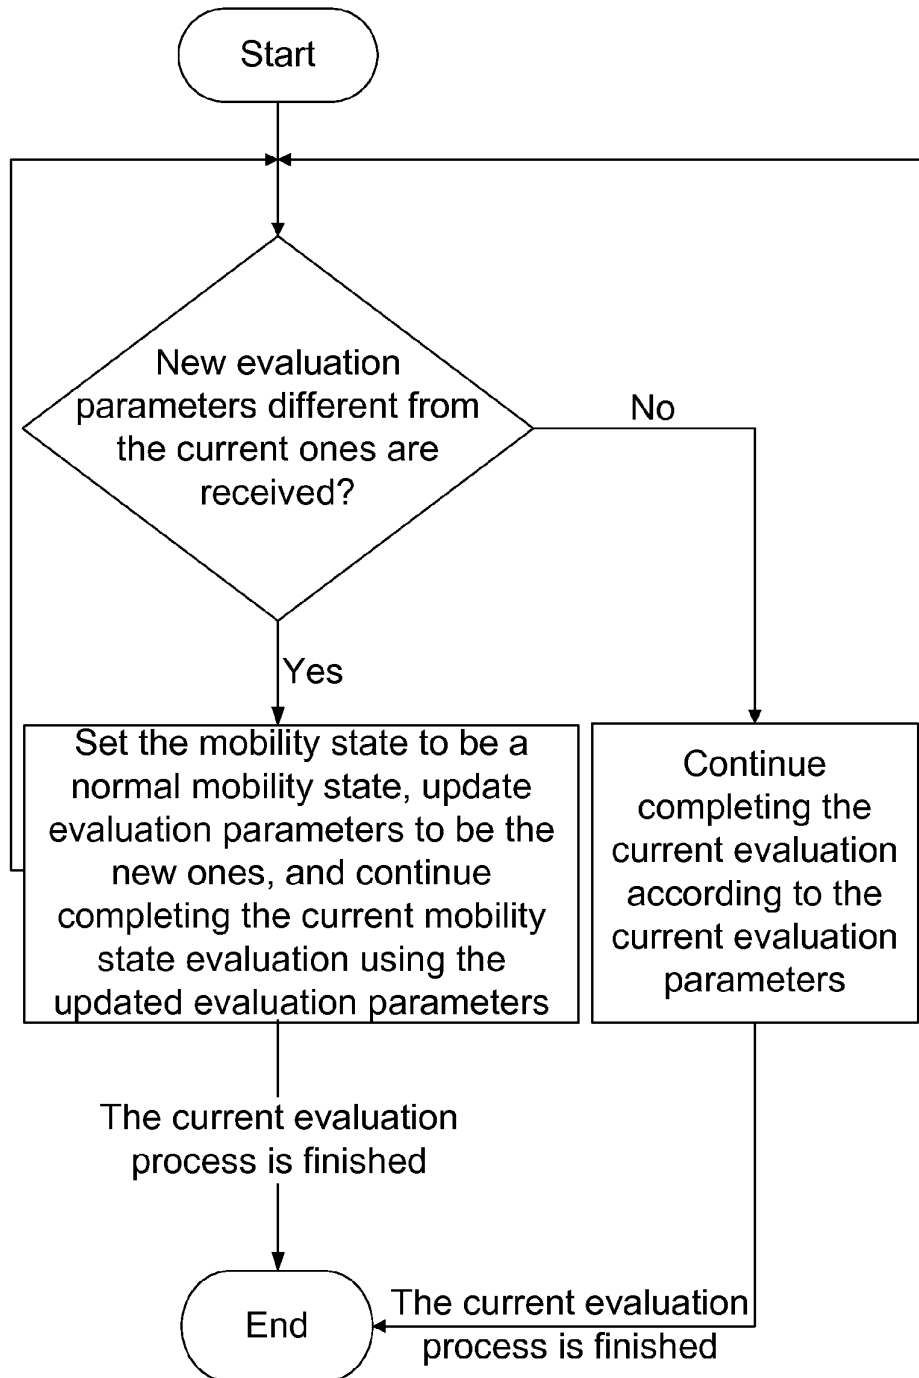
Start

New evaluation parameters different from the current ones are received?

No

Yes

Set the mobility state to be a normal mobility state, update evaluation parameters to be the new ones, and continue completing the current mobility state evaluation using the updated evaluation parameters

Continue completing the current evaluation according to the current evaluation parameters

The current evaluation process is finished

End

The current evaluation process is finished